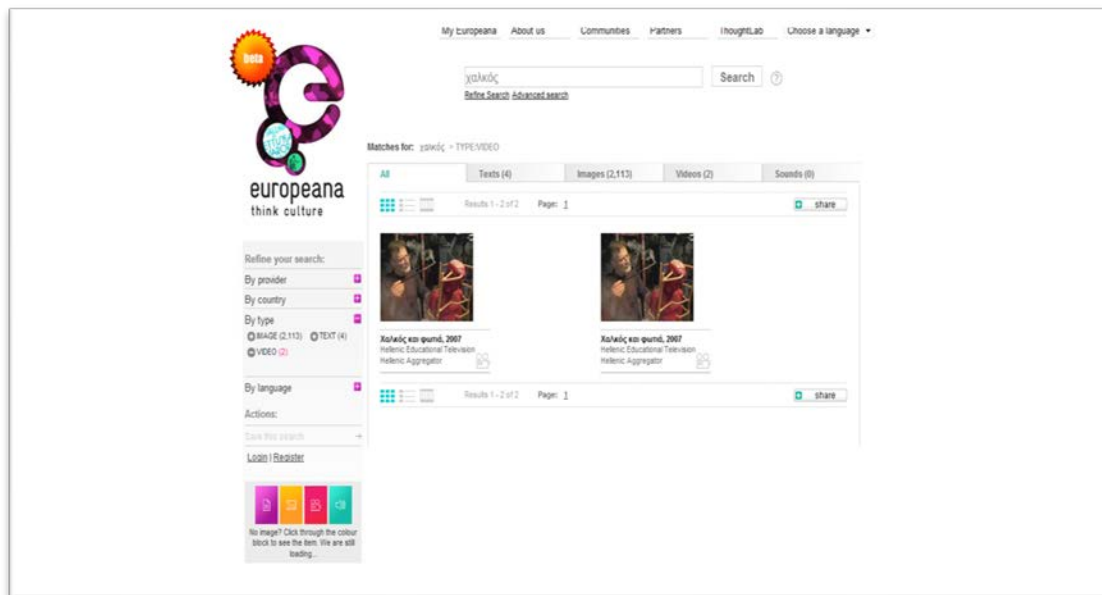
beta

europeana
think culture

My Europeana About us Communities Partners ThoughtLab Choose a language

χαλκός

Search

Refine Search Advanced search

Matches for: χαλκός > TYPE:VIDEO

| All | Texts (4) | Images (2,113) | Videos (2) | Sounds (0) |
|---|---|---|---|---|

Results 1 - 2 of 2 Page: 1

share

Refine your search:
By provider
By country
By type
IMAGE (2,113) TEXT (4)
VIDEO (2)
By language
Actions:
Save this search
Login | Register

Χαλκός και φωτιά, 2007
Hellenic Educational Television
Hellenic Aggregator

Χαλκός και φωτιά, 2007
Hellenic Educational Television
Hellenic Aggregator

Results 1 - 2 of 2 Page: 1

share

No image? Click through the colour block to see the item. We are still loading...